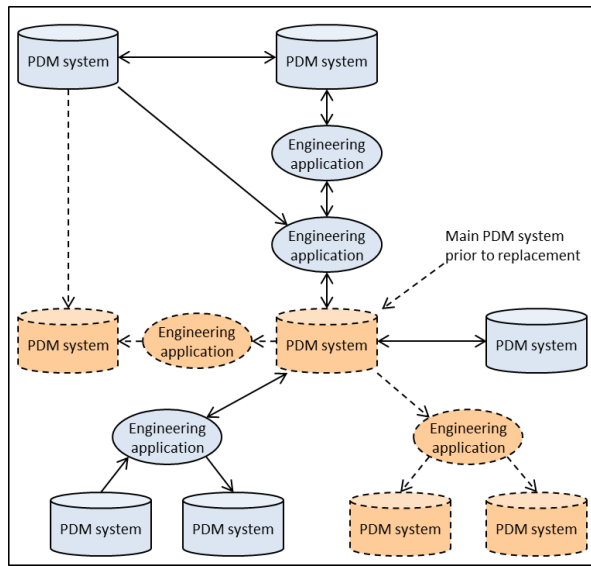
PDM system

PDM system

Engineering application

Engineering application

Main PDM system prior to replacement

PDM system

Engineering application

PDM system

PDM system

Engineering application

Engineering application

PDM system

PDM system

PDM system

PDM system